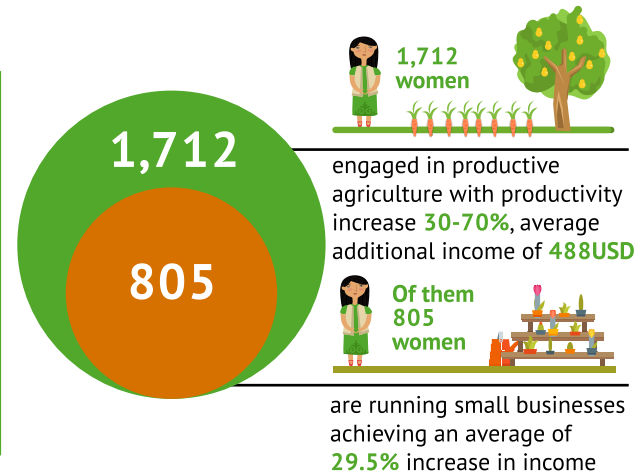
1,712

805

1,712 women

engaged in productive agriculture with productivity increase 30-70%, average additional income of 488USD

Of them 805 women

are running small businesses achieving an average of 29.5% increase in income